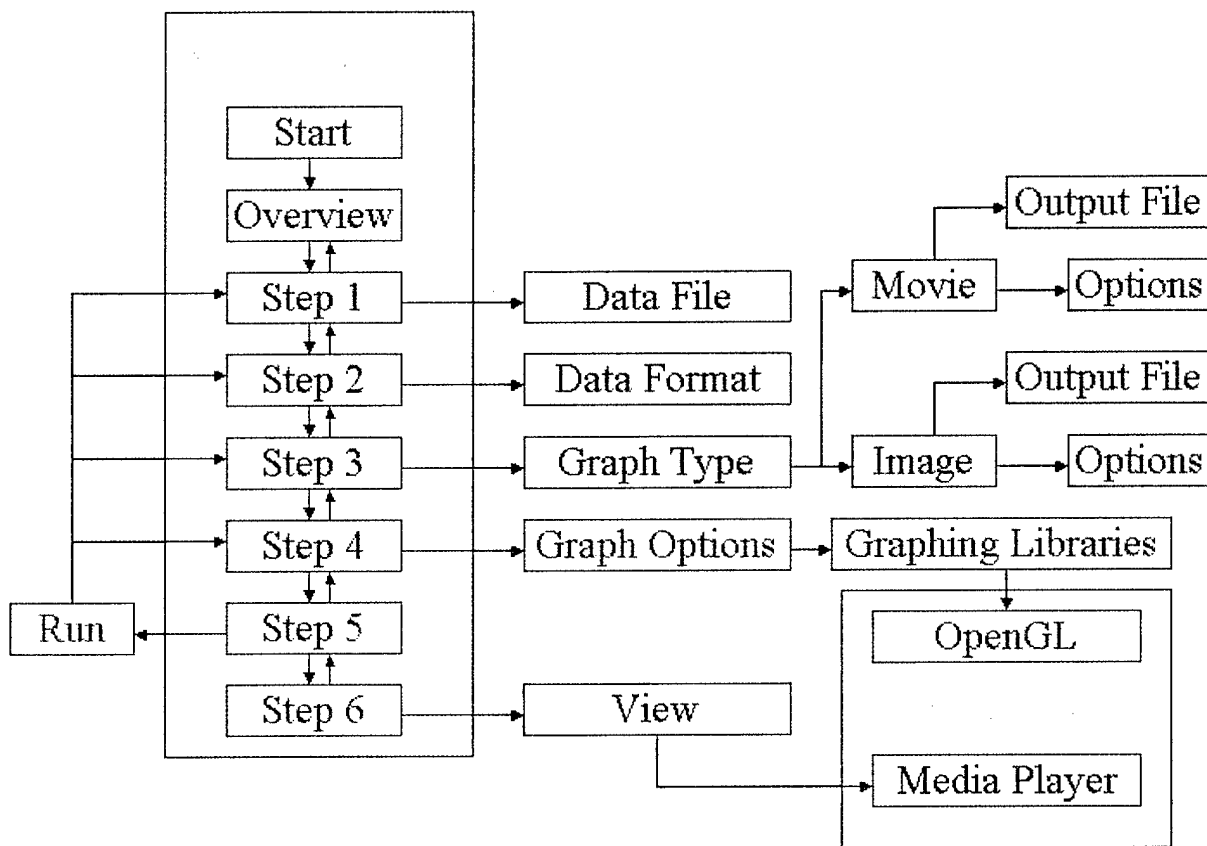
Start

Overview

Step 1

Step 2

Step 3

Step 4

Step 5

Step 6

Run

Data File

Data Format

Graph Type

Graph Options

View

Movie

Image

Output File

Options

Output File

Options

Graphing Libraries

OpenGL

Media Player